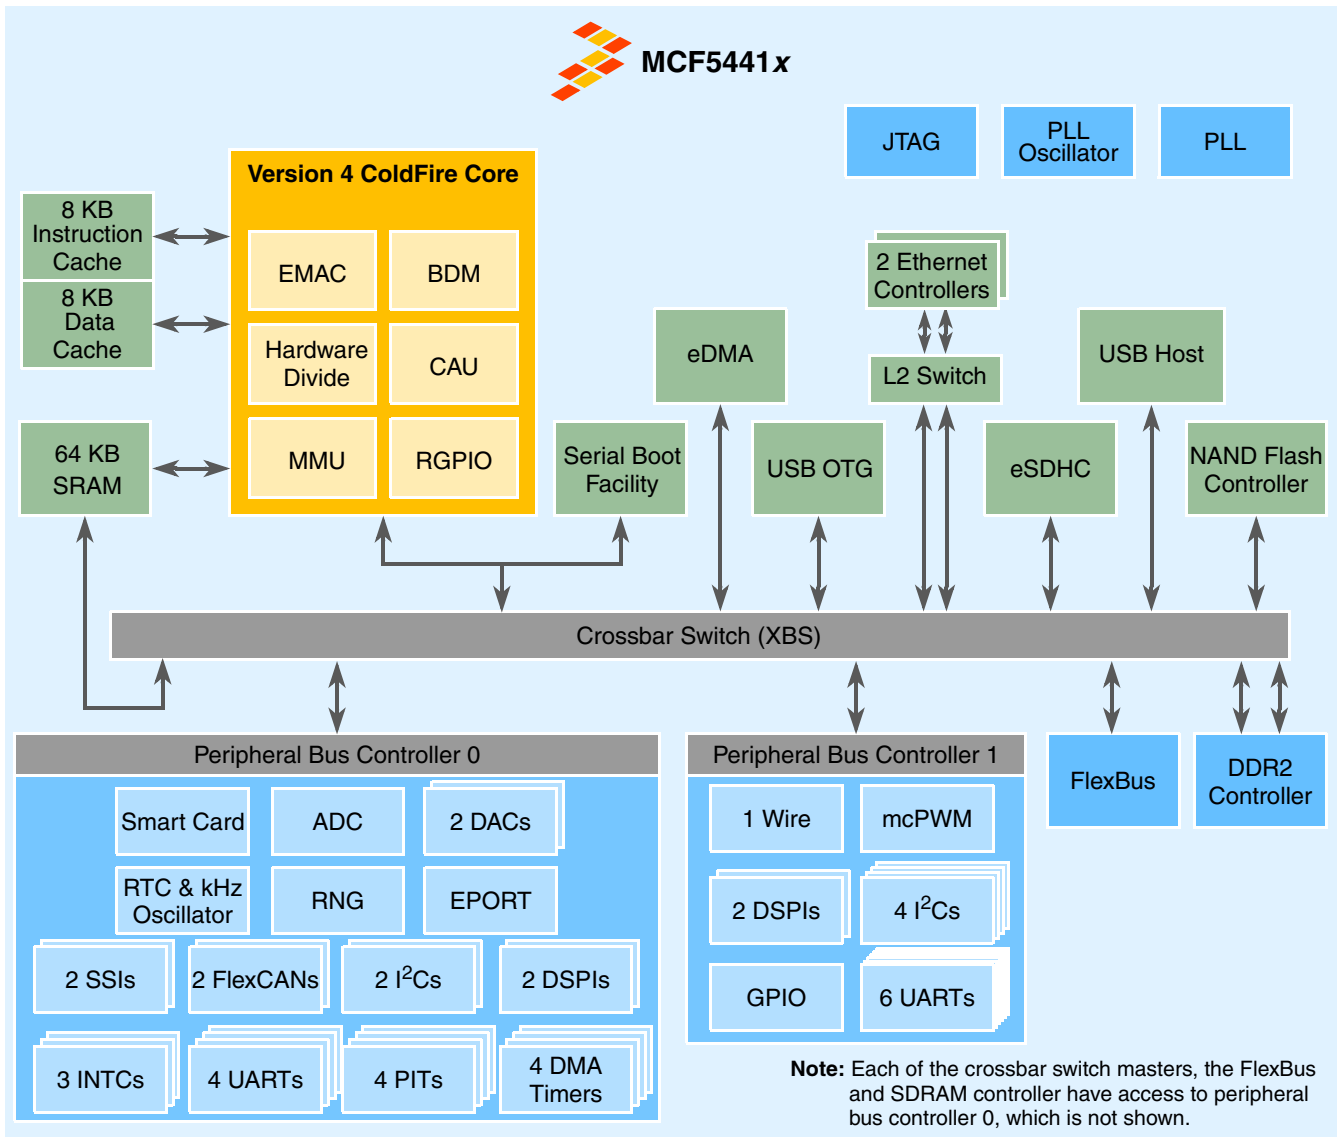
MCF5441x

JTAG

PLL Oscillator

PLL

Version 4 ColdFire Core

EMAC

BDM

Hardware Divide

CAU

MMU

RGPIO

8 KB Instruction Cache

8 KB Data Cache

64 KB SRAM

Serial Boot Facility

eDMA

2 Ethernet Controllers

L2 Switch

USB Host

USB OTG

eSDHC

NAND Flash Controller

Crossbar Switch (XBS)

Peripheral Bus Controller 0

Smart Card

ADC

2 DACs

RTC & kHz Oscillator

RNG

EPORT

2 SSIs

2 FlexCANs

2 I$^2$Cs

2 DSPIs

3 INTCs

4 UARTs

4 PITs

4 DMA Timers

Peripheral Bus Controller 1

1 Wire

mcPWM

2 DSPIs

4 I$^2$Cs

GPIO

6 UARTs

FlexBus

DDR2 Controller

Note: Each of the crossbar switch masters, the FlexBus and SDRAM controller have access to peripheral bus controller 0, which is not shown.